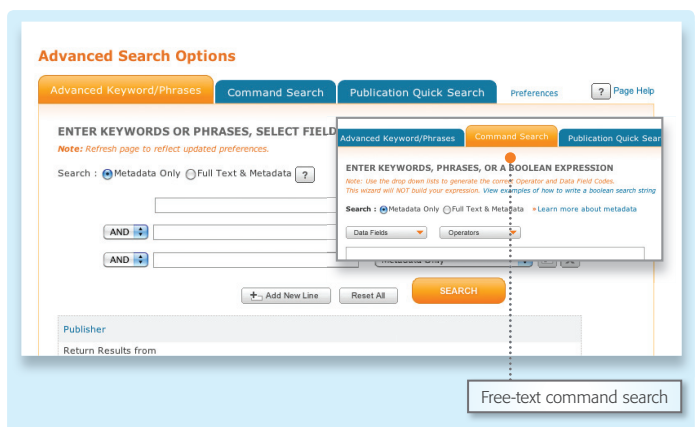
Advanced Search Options

Advanced Keyword/Phrases | Command Search | Publication Quick Search | Preferences | ? Page Help

ENTER KEYWORDS OR PHRASES, SELECT FIELD

Note: Refresh page to reflect updated preferences.

Search : Metadata Only Full Text & Metadata ?

AND

AND

Metadata Only

Add New Line Reset All SEARCH

Publisher

Return Results from

Advanced Keyword/Phrases | Command Search | Publication Quick Sear

ENTER KEYWORDS, PHRASES, OR A BOOLEAN EXPRESSION

Note: Use the drop-down lists to generate the correct Operator and Data Field Codes. This wizard will NOT build your expression. View examples of how to write a boolean search string

Search : Metadata Only Full Text & Metadata » Learn more about metadata

Data Fields Operators

Free-text command search